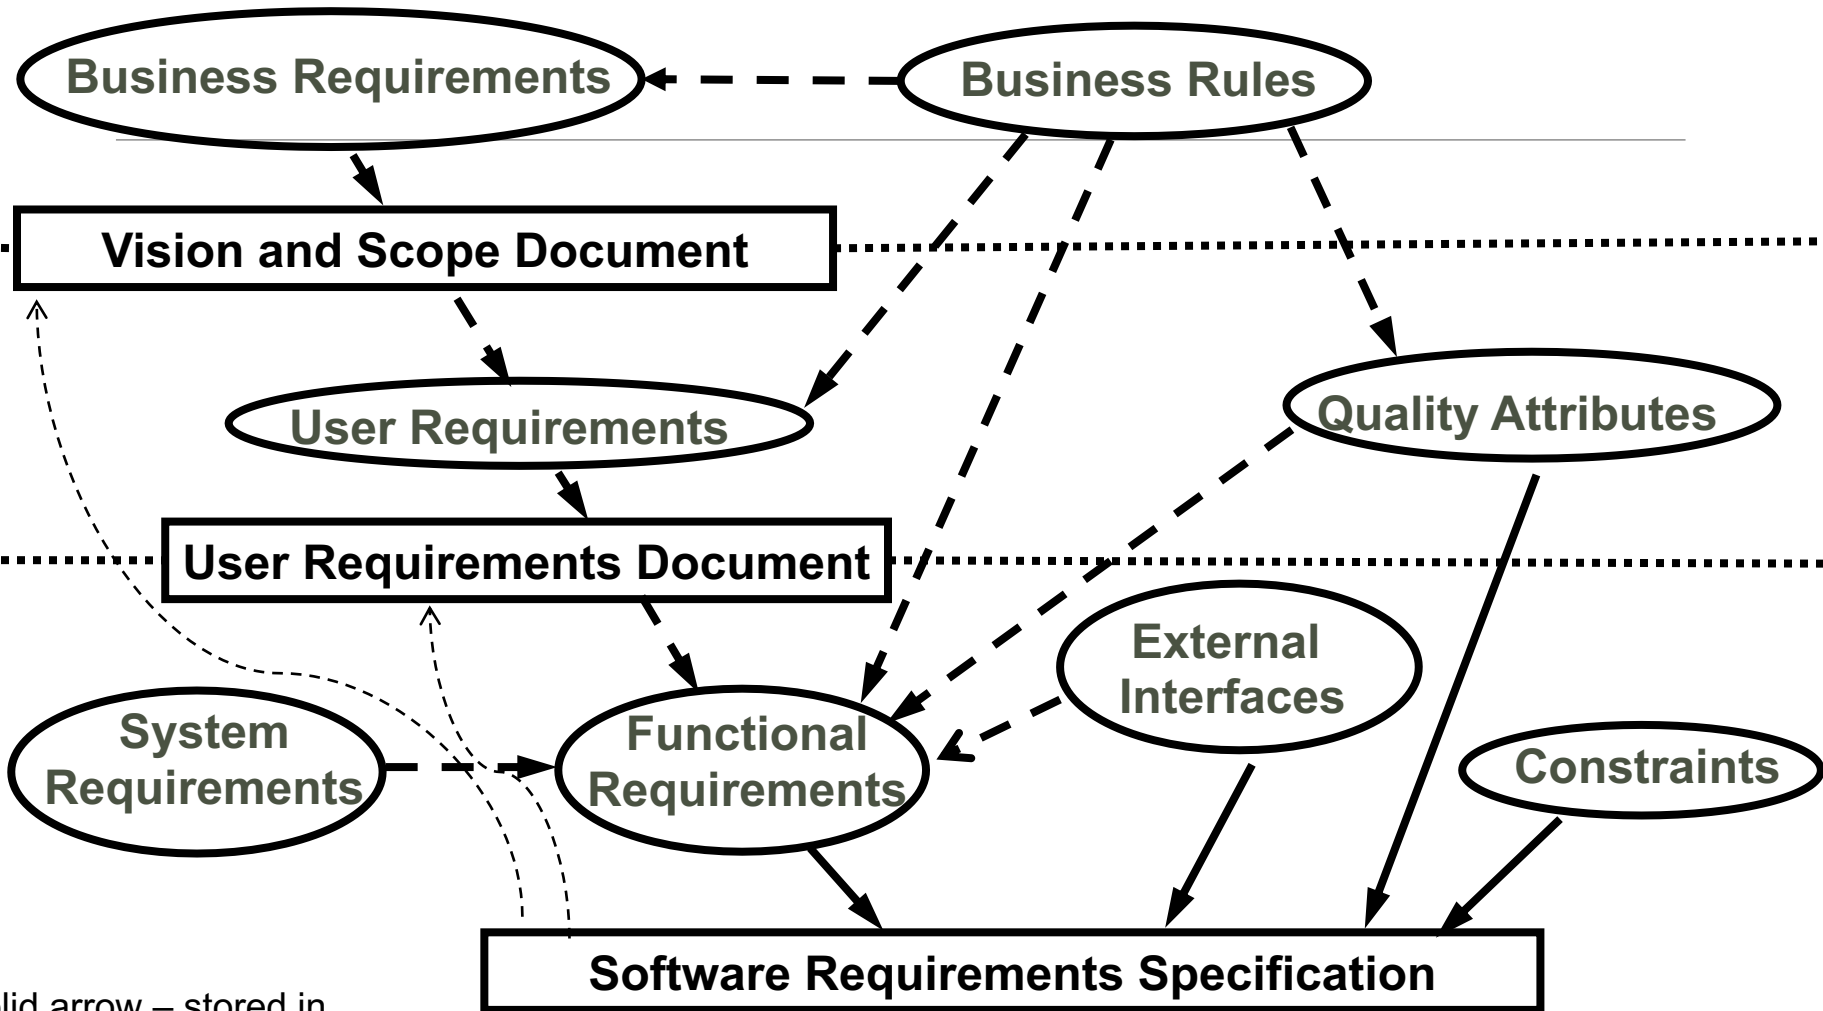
Business Requirements

Business Rules

Vision and Scope Document

User Requirements

Quality Attributes

User Requirements Document

External Interfaces

System Requirements

Functional Requirements

Constraints

Software Requirements Specification

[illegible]lid arrow – stored in